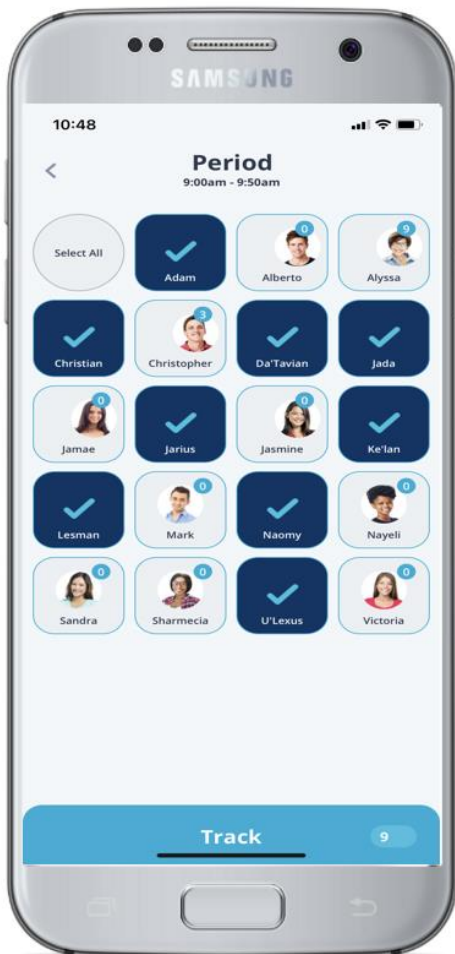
SAMSUNG

10:48

<

Period
9:00am - 9:50am

Select All

Adam

0
Alberto

9
Alyssa

Christian

3
Christopher

Da'Tavian

Jada

0
Jamae

Jarius

0
Jasmine

Ke'lan

Lesman

0
Mark

Naomy

0
Nayeli

0
Sandra

0
Sharmecia

U'Lexus

0
Victoria

Track 9